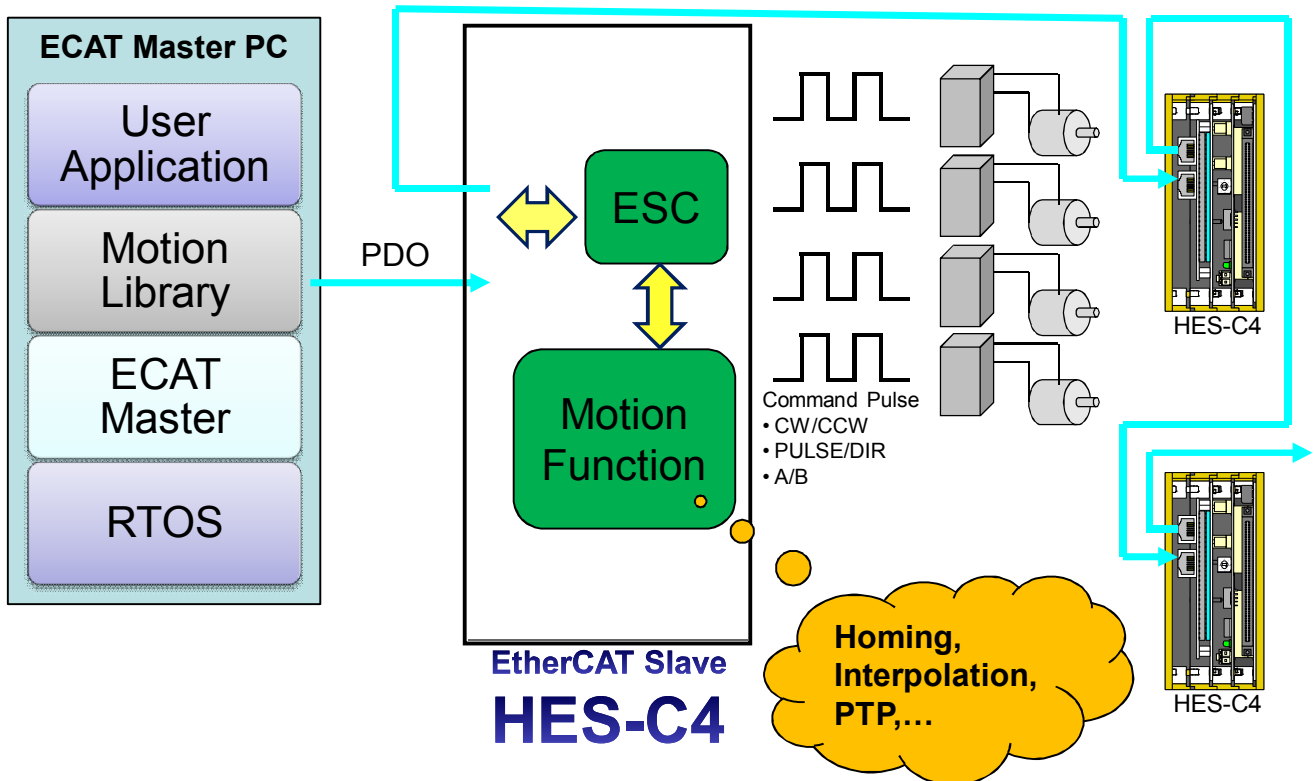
ECAT Master PC

User Application

Motion Library

ECAT Master

RTOS

PDO

ESC

Motion Function

EtherCAT Slave

HES-C4

Command Pulse
• CW/CCW
• PULSE/DIR
• A/B

Homing, Interpolation, PTP,…

HES-C4

HES-C4